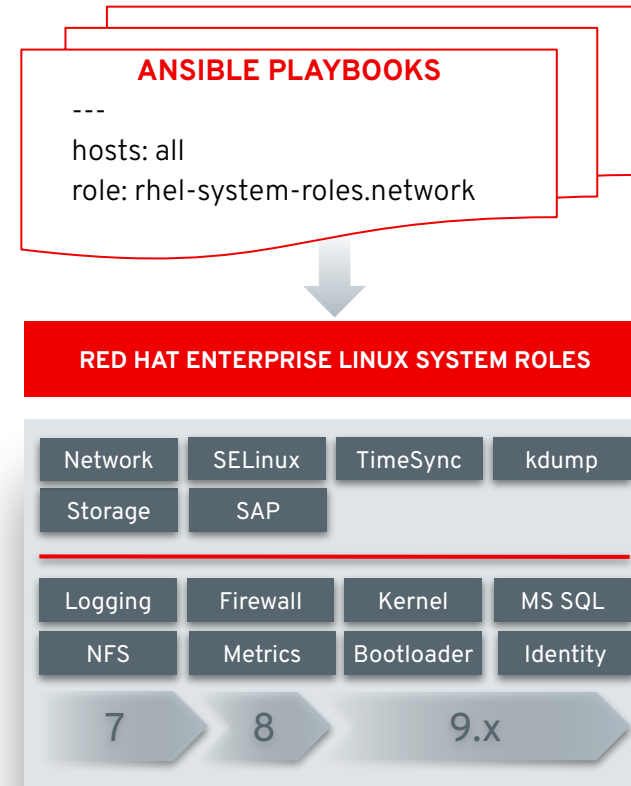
ANSIBLE PLAYBOOKS

---
hosts: all
role: rhel-system-roles.network

RED HAT ENTERPRISE LINUX SYSTEM ROLES

Network
SELinux
TimeSync
kdump
Storage
SAP

Logging
Firewall
Kernel
MS SQL
NFS
Metrics
Bootloader
Identity

7
8
9.x